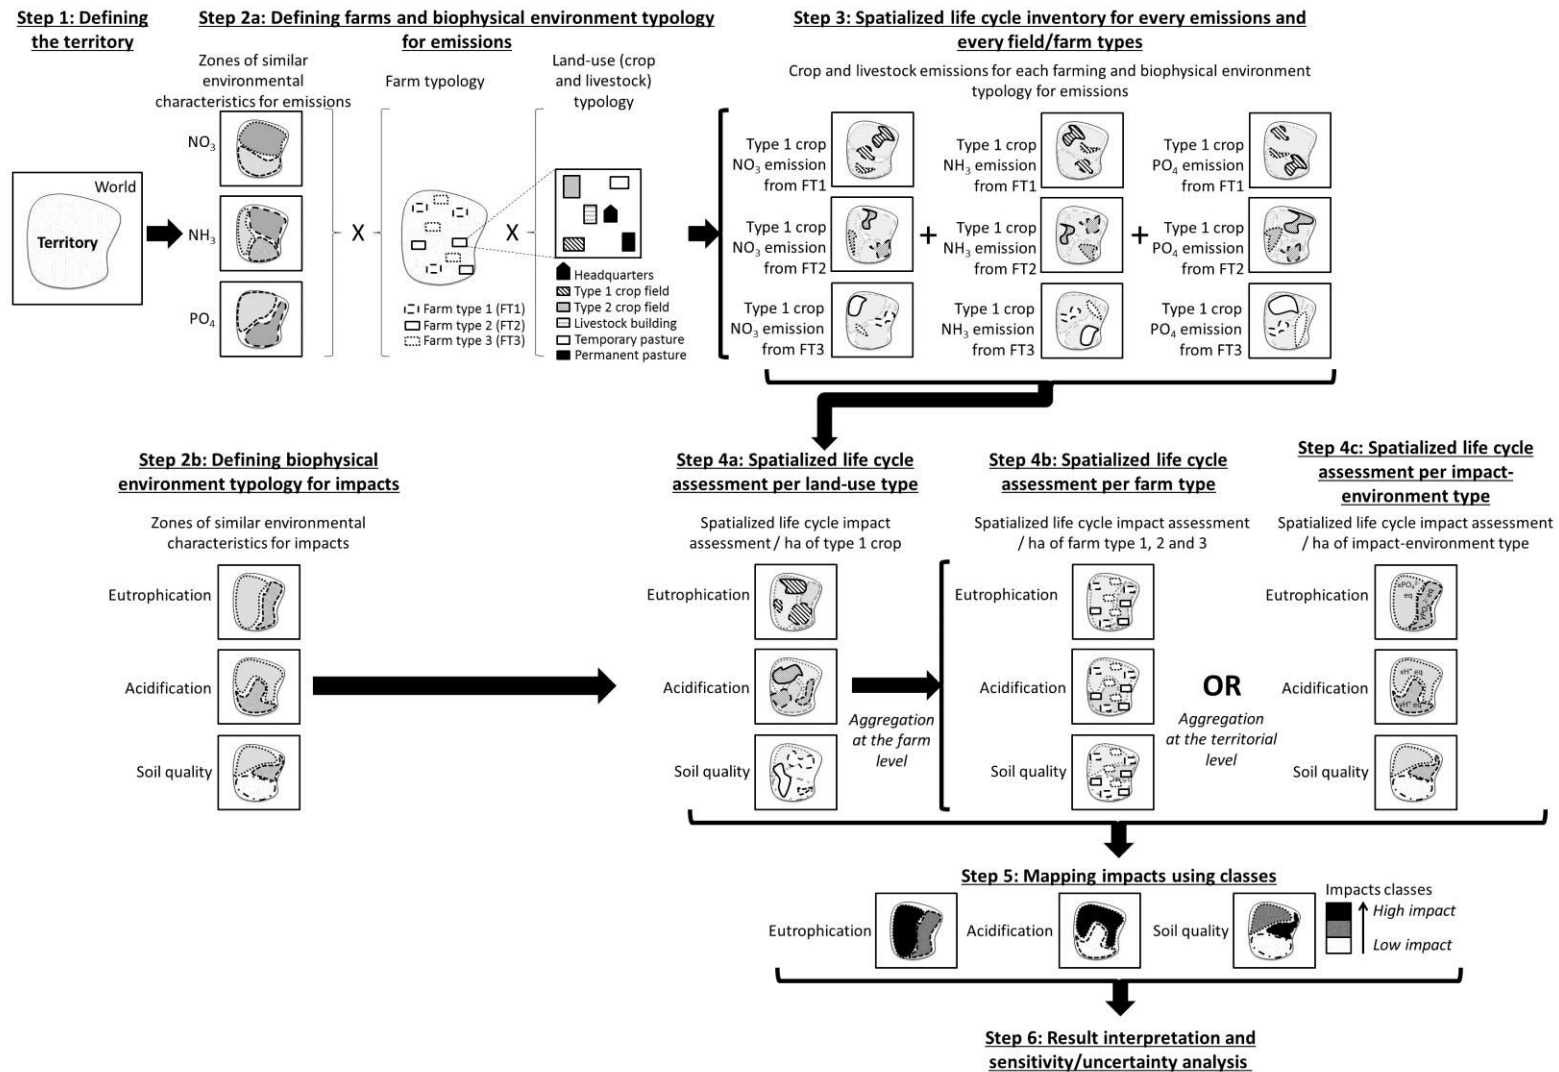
Step 1: Defining the territory

World

Territory

Step 2a: Defining farms and biophysical environment typology for emissions

Zones of similar environmental characteristics for emissions

$NO_3$

$NH_3$

$PO_4$

X

Farm typology

Farm type 1 (FT1)
Farm type 2 (FT2)
Farm type 3 (FT3)

X

Land-use (crop and livestock) typology

Headquarters
Type 1 crop field
Type 2 crop field
Livestock building
Temporary pasture
Permanent pasture

Step 3: Spatialized life cycle inventory for every emissions and every field/farm types

Crop and livestock emissions for each farming and biophysical environment typology for emissions

Type 1 crop $NO_3$ emission from FT1

Type 1 crop $NH_3$ emission from FT1

Type 1 crop $PO_4$ emission from FT1

Type 1 crop $NO_3$ emission from FT2

+

Type 1 crop $NH_3$ emission from FT2

+

Type 1 crop $PO_4$ emission from FT2

Type 1 crop $NO_3$ emission from FT3

Type 1 crop $NH_3$ emission from FT3

Type 1 crop $PO_4$ emission from FT3

Step 2b: Defining biophysical environment typology for impacts

Zones of similar environmental characteristics for impacts

Eutrophication

Acidification

Soil quality

Step 4a: Spatialized life cycle assessment per land-use type

Spatialized life cycle impact assessment / ha of type 1 crop

Eutrophication

Acidification

Soil quality

Aggregation at the farm level

Step 4b: Spatialized life cycle assessment per farm type

Spatialized life cycle impact assessment / ha of farm type 1, 2 and 3

Eutrophication

Acidification

Soil quality

OR

Aggregation at the territorial level

Step 4c: Spatialized life cycle assessment per impact-environment type

Spatialized life cycle impact assessment / ha of impact-environment type

Eutrophication

Acidification

Soil quality

Step 5: Mapping impacts using classes

Eutrophication

Acidification

Soil quality

Impacts classes
High impact
Low impact

Step 6: Result interpretation and sensitivity/uncertainty analysis